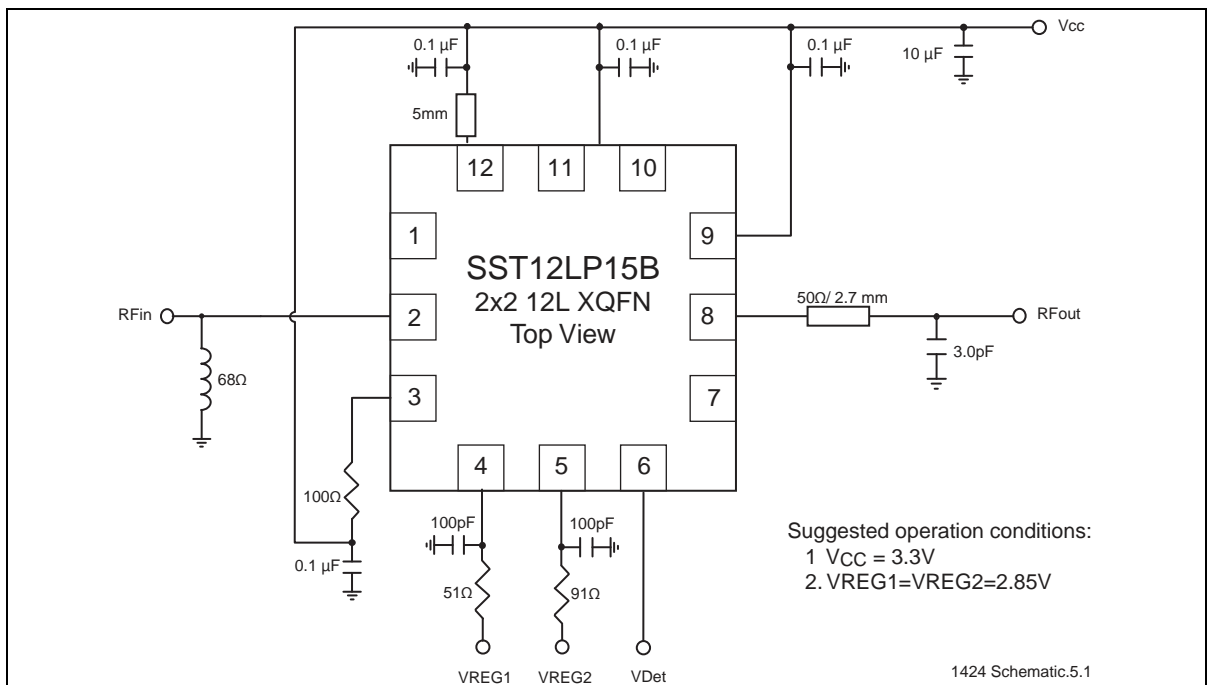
Vcc
0.1 µF
0.1 µF
0.1 µF
10 µF
5mm
12
11
10
1
9
SST12LP15B
2x2 12L XQFN
Top View
RFin
2
8
50Ω/ 2.7 mm
RFout
68Ω
3.0pF
3
7
100Ω
4
5
6
0.1 µF
100pF
100pF
51Ω
91Ω
Suggested operation conditions:
1 $V_{CC}$ = 3.3V
2. VREG1=VREG2=2.85V
VREG1
VREG2
VDet
1424 Schematic.5.1